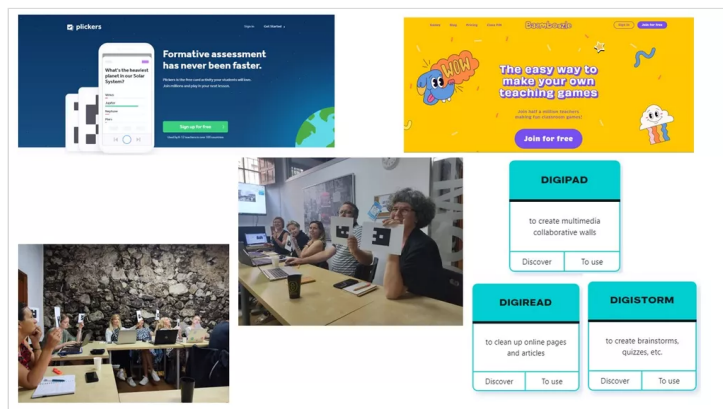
plickers

Sign in Get Started

Formative assessment has never been faster.

Plickers is the free card activity your students will love. Join millions and play in your next lesson.

What's the heaviest planet in our Solar System?

Sign up for free

Baamboozle

Sign in Join for free

WOW

The easy way to make your own teaching games

Join half a million teachers making fun classroom games!

Join for free

DIGIPAD

to create multimedia collaborative walls

Discover | To use

DIGIREAD

to clean up online pages and articles

Discover | To use

DIGISTORM

to create brainstorms, quizzes, etc.

Discover | To use